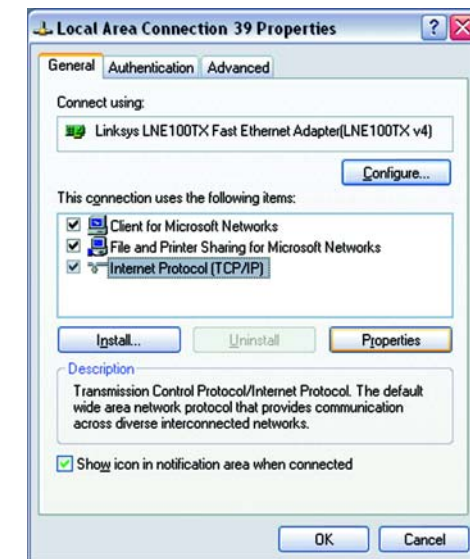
Local Area Connection 39 Properties

?

General Authentication Advanced

Connect using:

Linksys LNE100TX Fast Ethernet Adapter(LNE100TX v4)

Configure...

This connection uses the following items:

Client for Microsoft Networks
File and Printer Sharing for Microsoft Networks
Internet Protocol (TCP/IP)

Install... Uninstall Properties

Description

Transmission Control Protocol/Internet Protocol. The default wide area network protocol that provides communication across diverse interconnected networks.

Show icon in notification area when connected

OK Cancel